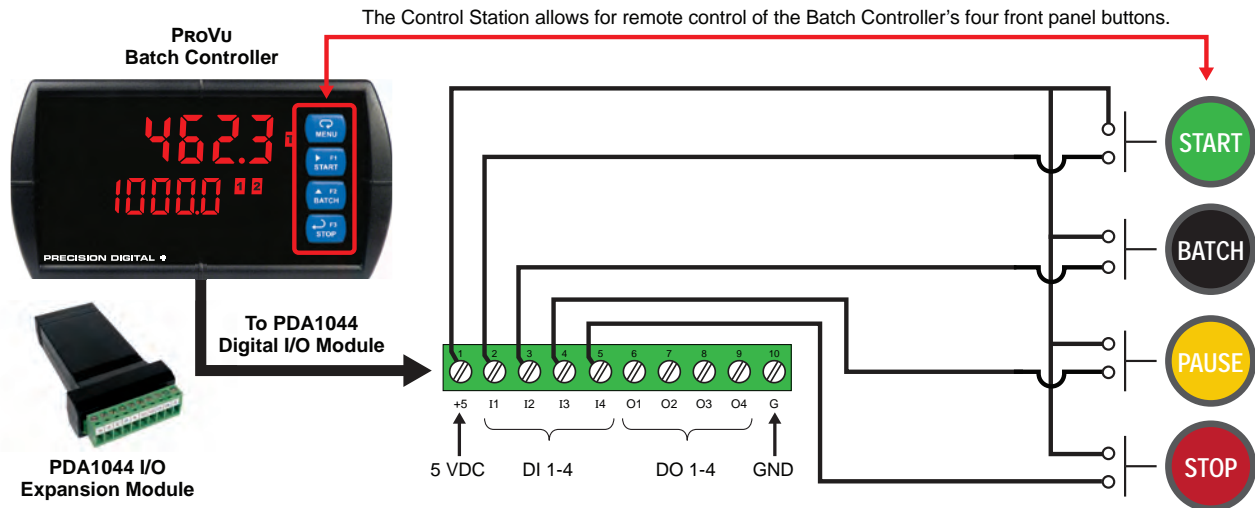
The Control Station allows for remote control of the Batch Controller's four front panel buttons.

ProVu
Batch Controller

462.3
1000.0 1 2

MENU
F1 START
F2 BATCH
F3 STOP

PRECISION DIGITAL

To PDA1044
Digital I/O Module

1 2 3 4 5 6 7 8 9 10
+5 I1 I2 I3 I4 O1 O2 O3 O4 G

5 VDC DI 1-4 DO 1-4 GND

PDA1044 I/O
Expansion Module

START
BATCH
PAUSE
STOP